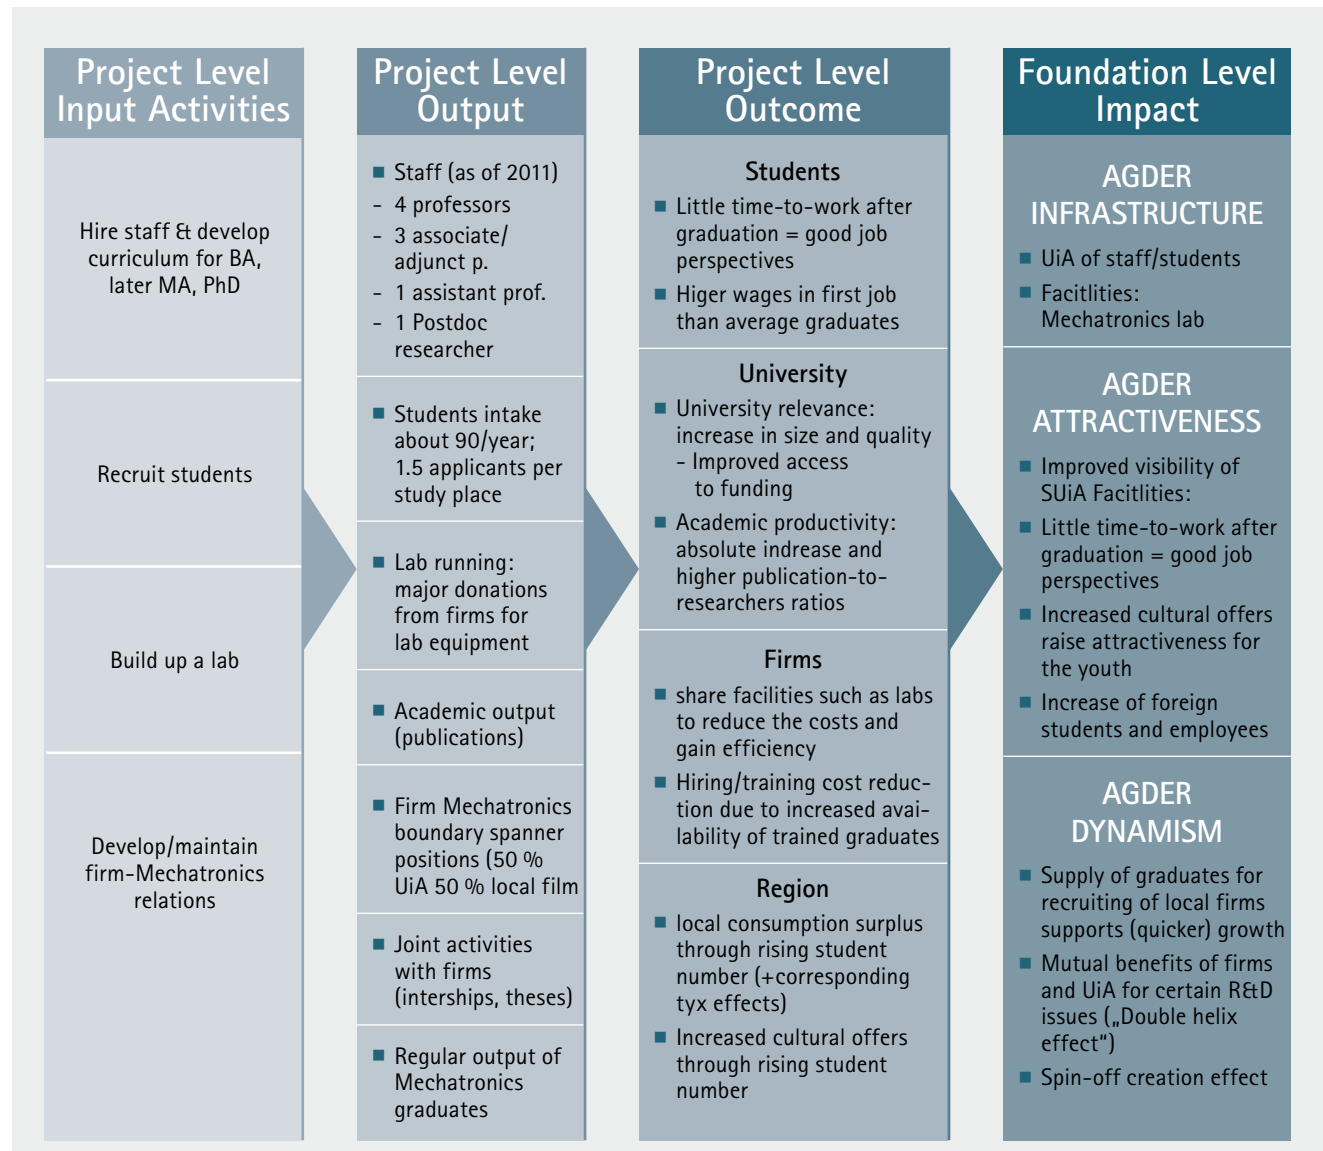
Project Level Input Activities

Hire staff & develop curriculum for BA, later MA, PhD

Recruit students

Build up a lab

Develop/maintain firm-Mechatronics relations

Project Level Output

■ Staff (as of 2011)
– 4 professors
– 3 associate/ adjunct p.
– 1 assistant prof.
– 1 Postdoc researcher

■ Students intake about 90/year; 1.5 applicants per study place

■ Lab running: major donations from firms for lab equipment

■ Academic output (publications)

■ Firm Mechatronics boundary spanner positions (50 % UiA 50 % local film

■ Joint activities with firms (interships, theses)

■ Regular output of Mechatronics graduates

Project Level Outcome

Students

■ Little time-to-work after graduation = good job perspectives

■ Higer wages in first job than average graduates

University

■ University relevance: increase in size and quality
– Improved access to funding

■ Academic productivity: absolute indrease and higher publication-to-researchers ratios

Firms

■ share facilities such as labs to reduce the costs and gain efficiency

■ Hiring/training cost reduction due to increased availability of trained graduates

Region

■ local consumption surplus through rising student number (+corresponding tyx effects)

■ Increased cultural offers through rising student number

Foundation Level Impact

AGDER INFRASTRUCTURE

■ UiA of staff/students

■ Facitlities: Mechatronics lab

AGDER ATTRACTIVENESS

■ Improved visibility of SUiA Facitlities:

■ Little time-to-work after graduation = good job perspectives

■ Increased cultural offers raise attractiveness for the youth

■ Increase of foreign students and employees

AGDER DYNAMISM

■ Supply of graduates for recruiting of local firms supports (quicker) growth

■ Mutual benefits of firms and UiA for certain R&D issues („Double helix effect“)

■ Spin-off creation effect